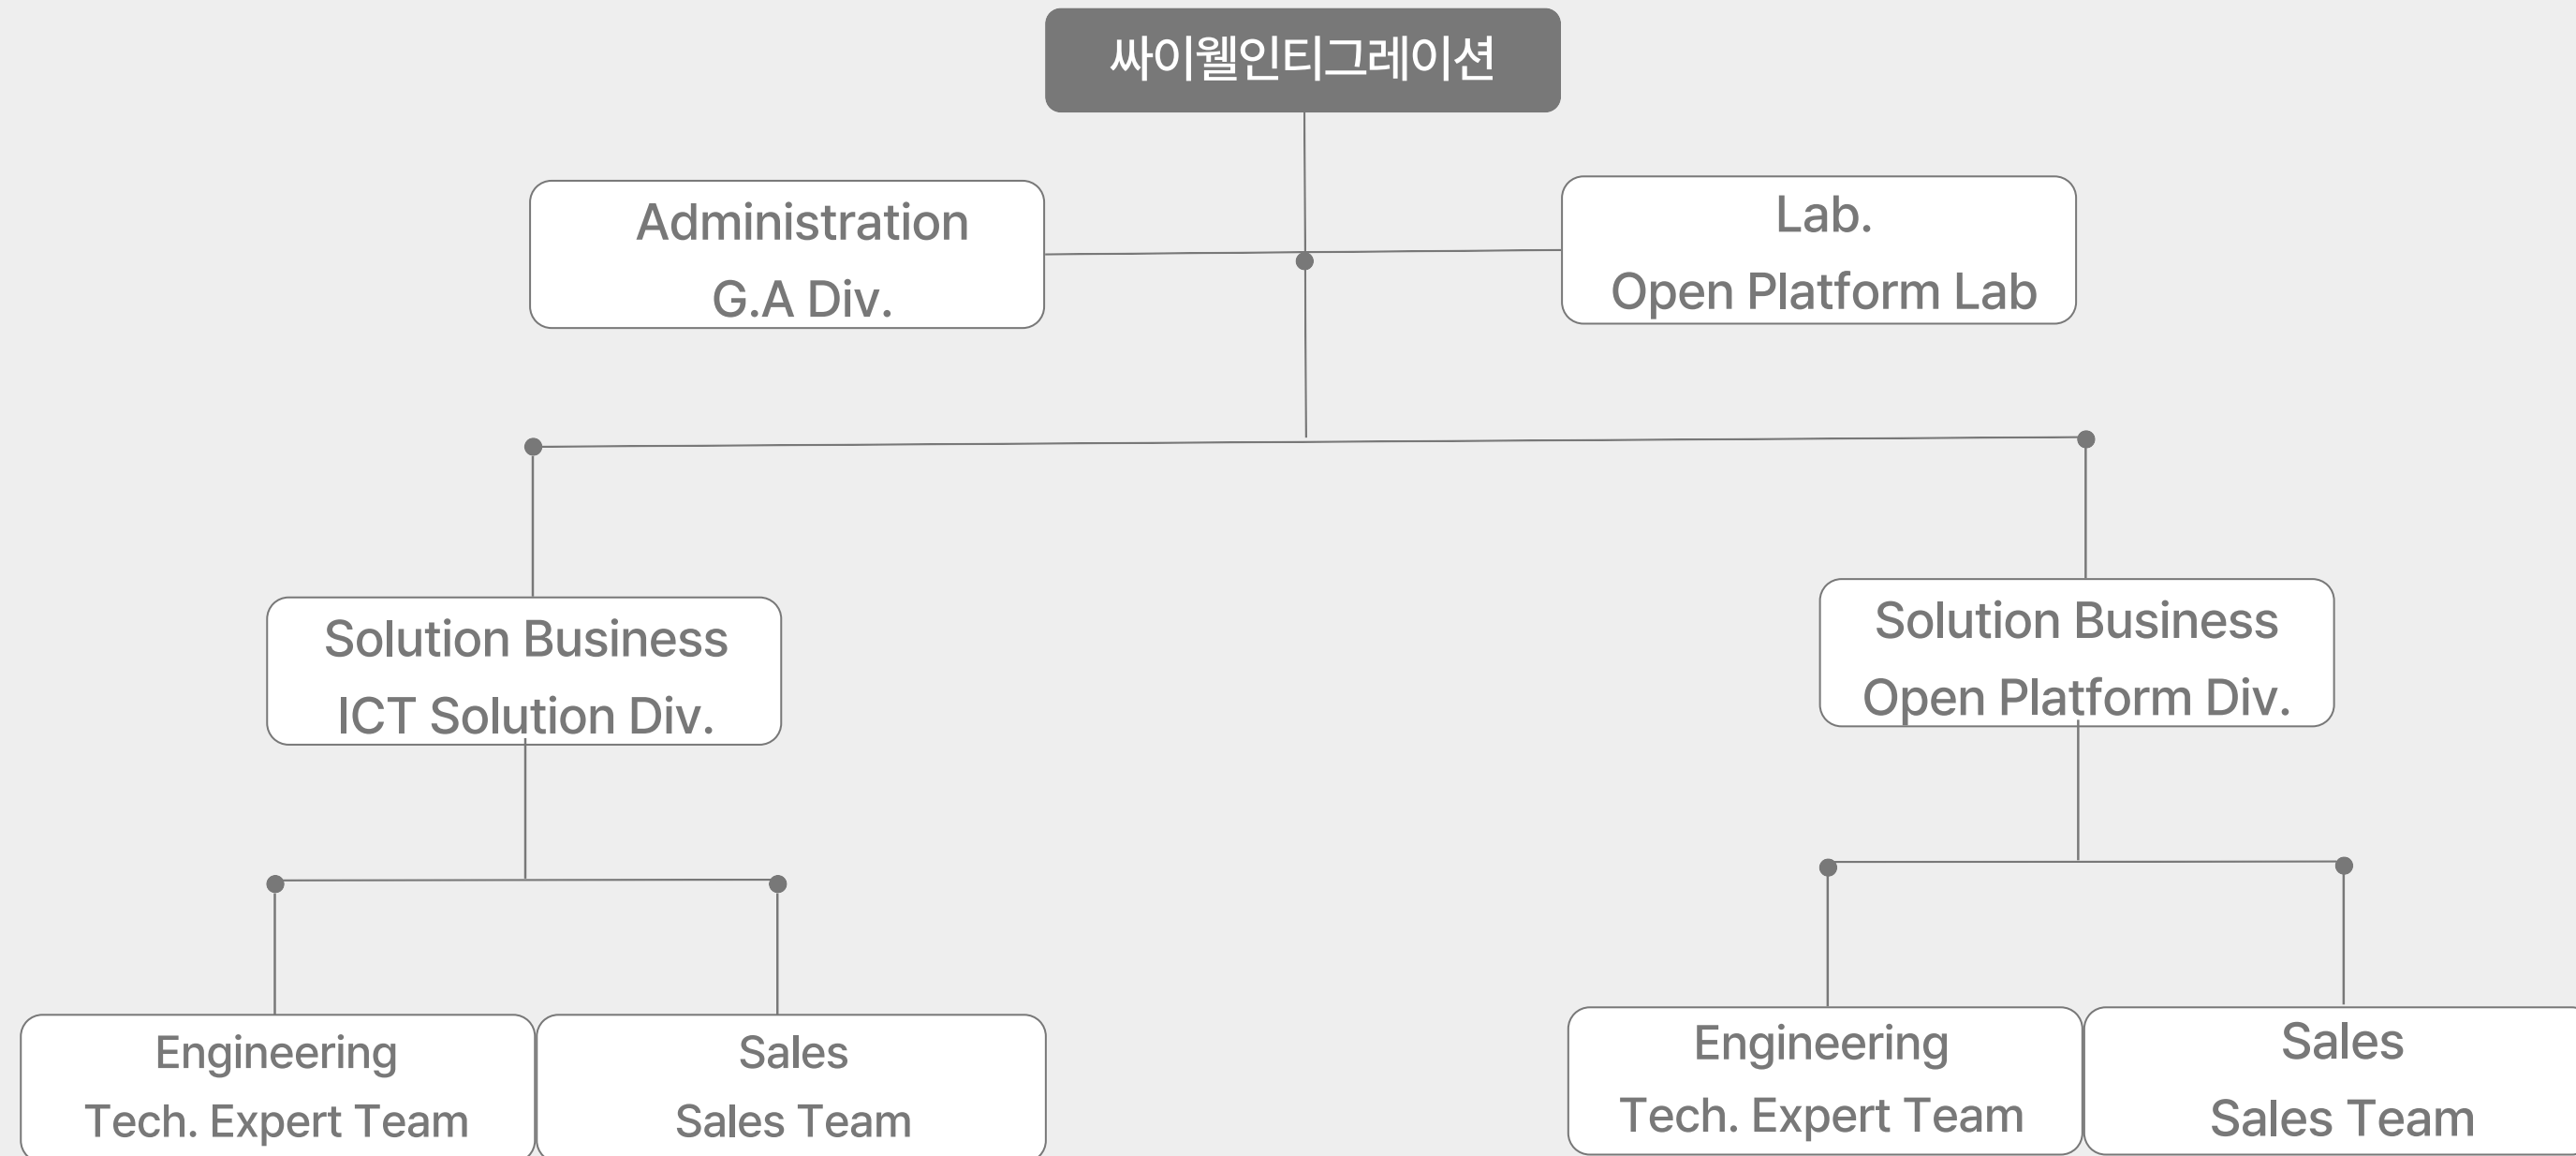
싸이웰인티그레이션

Administration
G.A Div.

Lab.
Open Platform Lab

Solution Business
ICT Solution Div.

Solution Business
Open Platform Div.

Engineering
Tech. Expert Team

Sales
Sales Team

Engineering
Tech. Expert Team

Sales
Sales Team